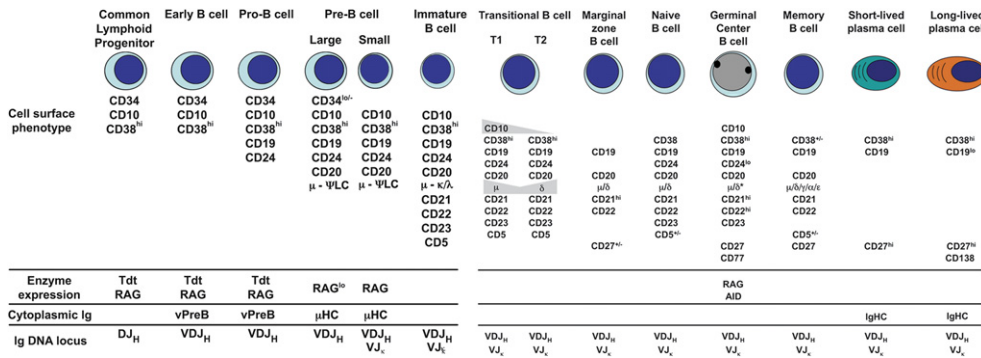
| | Common Lymphoid Progenitor | Early B cell | Pro-B cell | Pre-B cell Large | Pre-B cell Small | Immature B cell | Transitional B cell T1 | Transitional B cell T2 | Marginal zone B cell | Naive B cell | Germinal Center B cell | Memory B cell | Short-lived plasma cell | Long-lived plasma ce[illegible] |
|---|---|---|---|---|---|---|---|---|---|---|---|---|---|---|
| Cell surface phenotype | CD34 CD10 CD38$^{hi}$ | CD34 CD10 CD38$^{hi}$ | CD34 CD10 CD38$^{hi}$ CD19 CD24 | CD34$^{lo/-}$ CD10 CD38$^{hi}$ CD19 CD24 CD20 μ - ΨLC | CD10 CD38$^{hi}$ CD19 CD24 CD20 μ - ΨLC | CD10 CD38$^{hi}$ CD19 CD24 CD20 μ - κ/λ CD21 CD22 CD23 CD5 | CD10 CD38$^{hi}$ CD19 CD24 CD20 μ CD21 CD22 CD23 CD5 | CD38$^{hi}$ CD19 CD24 CD20 δ CD21 CD22 CD23 CD5 | CD19 CD20 μ/δ CD21$^{hi}$ CD22 CD27$^{+/-}$ | CD38 CD19 CD24 CD20 μ/δ CD21 CD22 CD23 CD5$^{+/-}$ | CD10 CD38$^{hi}$ CD19 CD24$^{lo}$ CD20 μ/δ* CD21$^{hi}$ CD22$^{hi}$ CD23 CD27 CD77 | CD38$^{+/-}$ CD19 CD20 μ/δ/γ/α/ε CD21 CD22 CD5$^{+/-}$ CD27 | CD38$^{hi}$ CD19 CD27$^{hi}$ | CD38$^{hi}$ CD19$^{lo}$ CD27$^{hi}$ CD138 |
| Enzyme expression | Tdt RAG | Tdt RAG | Tdt RAG | RAG$^{lo}$ | RAG | | | | | | RAG AID | | | |
| Cytoplasmic Ig | | vPreB | vPreB | μHC | μHC | | | | | | | | IgHC | IgHC |
| Ig DNA locus | DJ$_H$ | VDJ$_H$ | VDJ$_H$ | VDJ$_H$ | VDJ$_H$ VJ$_κ$ | VDJ$_H$ VJ$_κ$ | VDJ$_H$ VJ$_κ$ | VDJ$_H$ VJ$_κ$ | VDJ$_H$ VJ$_κ$ | VDJ$_H$ VJ$_κ$ | VDJ$_H$ VJ$_κ$ | VDJ$_H$ VJ$_κ$ | VDJ$_H$ VJ$_κ$ | VDJ$_H$ VJ$_κ$ |